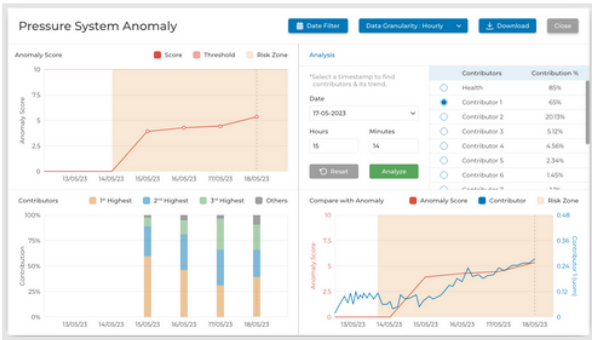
Pressure System Anomaly

Date Filter | Data Granularity : Hourly | Download | Close

Anomaly Score

Score | Threshold | Risk Zone

10
7.5
5
2.5
0

Anomaly Score

13/05/23 | 14/05/23 | 15/05/23 | 16/05/23 | 17/05/23 | 18/05/23

Analysis

*Select a timestamp to find contributors & its trend.

Date
17-05-2023

Hours | Minutes
15 | 14

Reset | Analyze

| | Contributors | Contribution % |
|---|---|---|
| | Health | 85% |
| | Contributor 1 | 65% |
| | Contributor 2 | 20.13% |
| | Contributor 3 | 5.12% |
| | Contributor 4 | 4.56% |
| | Contributor 5 | 2.34% |
| | Contributor 6 | 1.45% |
| | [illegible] | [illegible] |

Contributors | 1st Highest | 2nd Highest | 3rd Highest | Others

100%
75%
50%
25%
0%

Contribution

13/05/23 | 14/05/23 | 15/05/23 | 16/05/23 | 17/05/23 | 18/05/23

Compare with Anomaly | Anomaly Score | Contributor | Risk Zone

10
7.5
5
2.5
0

Anomaly Score

0.48
0.36
0.24
0.12
0

Contributor 1 (units)

13/05/23 | 14/05/23 | 15/05/23 | 16/05/23 | 17/05/23 | 18/05/23